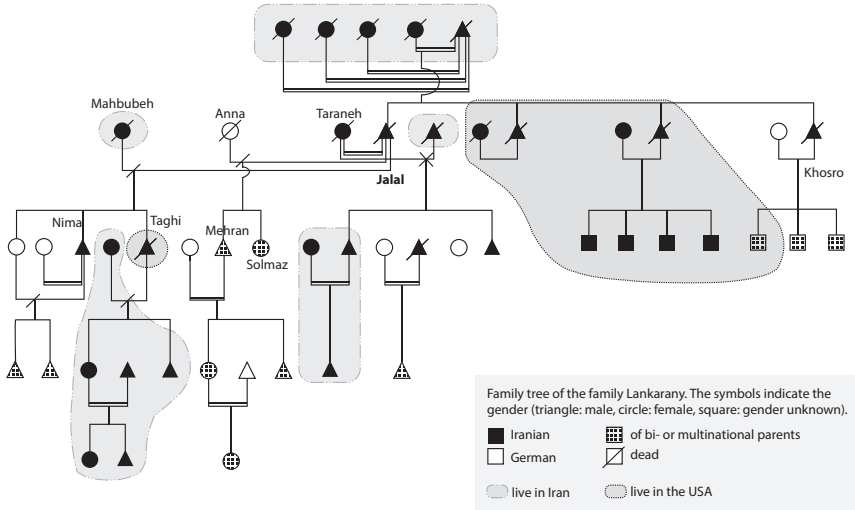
Mahbubeh

Anna

Taraneh

Jalal

Khosro

Nima

Taghi

Mehran

Solmaz

Family tree of the family Lankarany. The symbols indicate the gender (triangle: male, circle: female, square: gender unknown).

Iranian

German

of bi- or multinational parents

dead

live in Iran

live in the USA